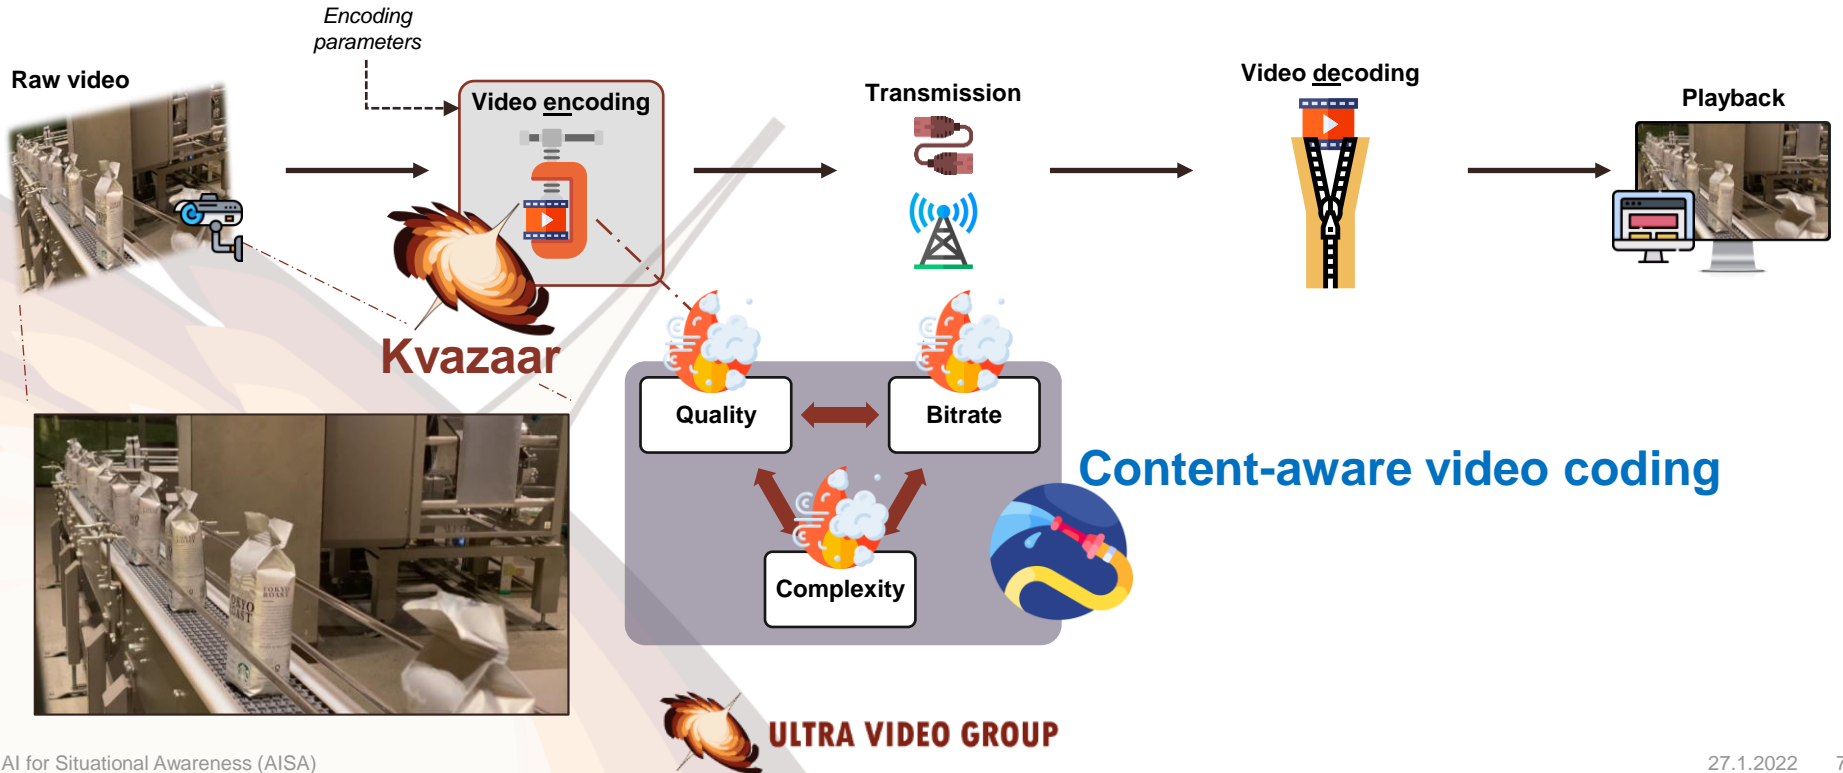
Encoding parameters

Raw video

Video encoding

Transmission

Video decoding

Playback

Kvazaar

Quality

Bitrate

Complexity

Content-aware video coding

ULTRA VIDEO GROUP

AI for Situational Awareness (AISA)

27.1.2022

7